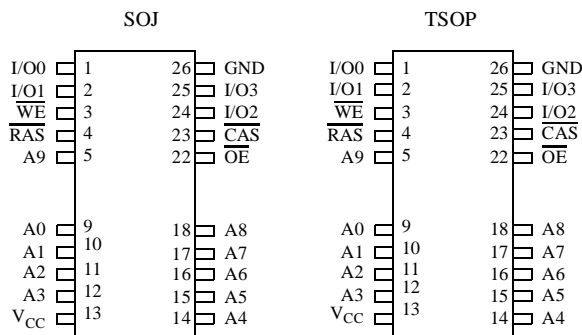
SOJ

I/O0 1
I/O1 2
$\overline{WE}$ 3
$\overline{RAS}$ 4
A9 5
A0 9
A1 10
A2 11
A3 12
$V_{CC}$ 13

26 GND
25 I/O3
24 I/O2
23 $\overline{CAS}$
22 $\overline{OE}$
18 A8
17 A7
16 A6
15 A5
14 A4

TSOP

I/O0 1
I/O1 2
$\overline{WE}$ 3
$\overline{RAS}$ 4
A9 5
A0 9
A1 10
A2 11
A3 12
$V_{CC}$ 13

26 GND
25 I/O3
24 I/O2
23 $\overline{CAS}$
22 $\overline{OE}$
18 A8
17 A7
16 A6
15 A5
14 A4